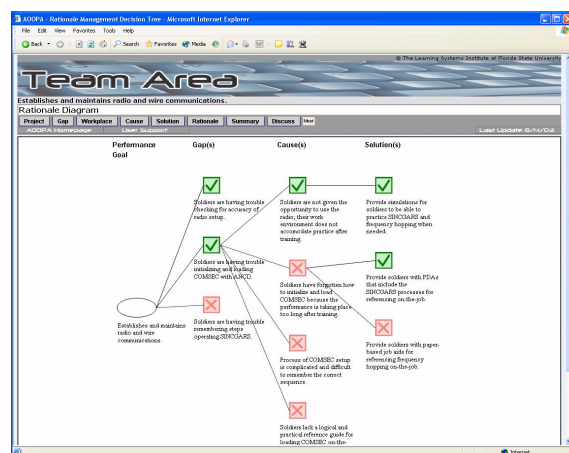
AOOPA - Rationale Management Decision Tree - Microsoft Internet Explorer

File Edit View Favorites Tools Help

Back Search Favorites Media

© The Learning Systems Institute at Florida State University

Team Area

Establishes and maintains radio and wire communications.

Rationale Diagram

Project Gap Workplace Cause Solution Rationale Summary Discuss Next

AOOPA Homepage User Support Last Update 8/4/03

Performance Goal

Gap(s)

Cause(s)

Solution(s)

Soldiers are having trouble checking for accuracy of radio setup.

Soldiers are not given the opportunity to use the radio; their work environment does not accomodate practice after training.

Provide simulations for soldiers to able to practice SINCGARS and frequency hopping when needed.

Soldiers are having trouble initializing and loading COMSEC with ANCD.

Soldiers have forgotten how to initialize and load COMSEC because the performance is taking place too long after training.

Provide soldiers with PDAs that include the SINCGARS processes for referencing on-the-job.

Establishes and maintains radio and wire communications.

Soldiers are having trouble remembering steps operating SINCGARS.

Provide soldiers with paper-based job aids for referencing frequency hopping on-the-job.

Process of COMSEC setup is complicated and difficult to remember the correct sequence.

Soldiers lack a logical and practical reference guide for loading COMSEC on-the-

Internet